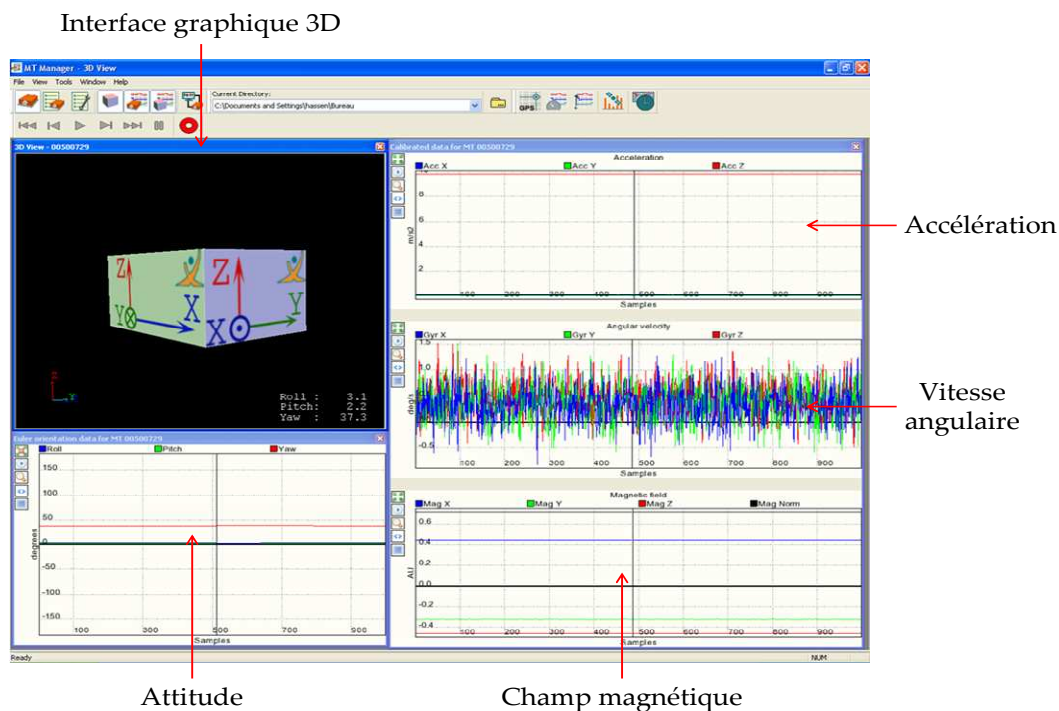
Interface graphique 3D

MT Manager - 3D View

File View Tools Window Help

Current Directory:

C:\Documents and Settings\haissen\Bureau

GPS

3D View - 00500729

Z X Y Z X Y

Roll : 3.1
Pitch: 2.2
Yaw : 37.3

Euler orientation data for MT 00500729

Roll Pitch Yaw

150
100
50
0
-50
-100
-150

degrees

100 300 500 700 900

Samples

Calibrated data for MT 00500729

Acceleration

Acc X Acc Y Acc Z

8
6
4
2

m/s2

100 200 300 400 500 600 700 800 900

Samples

Angular velocity

Gyr X Gyr Y Gyr Z

1.5
1.0
0.5
-0.5

deg/s

100 200 300 400 500 600 700 800 900

Samples

Magnetic field

Mag X Mag Y Mag Z Mag Norm

0.6
0.4
0.2
0.0
-0.2
-0.4

AU

100 200 300 400 500 600 700 800 900

Samples

Ready

NUM

Accélération

Vitesse angulaire

Attitude

Champ magnétique